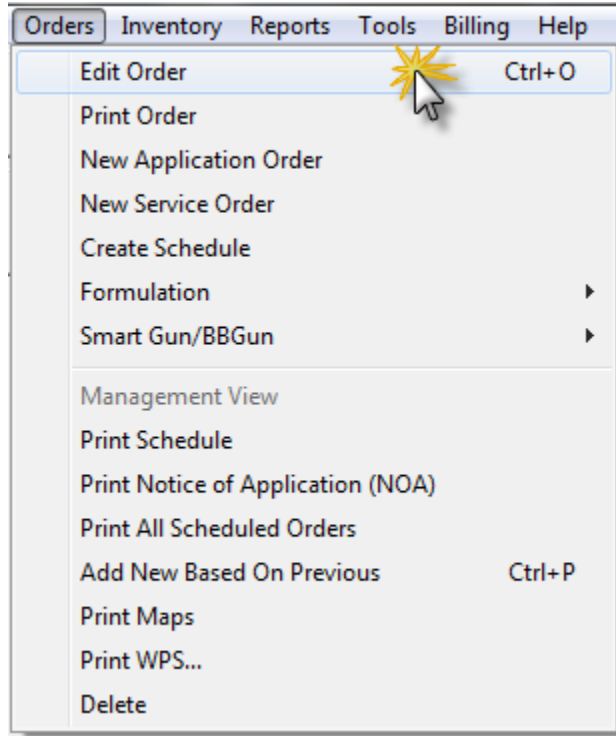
Orders Inventory Reports Tools Billing Help

Edit Order Ctrl+O
Print Order
New Application Order
New Service Order
Create Schedule
Formulation
Smart Gun/BBGun

Management View
Print Schedule
Print Notice of Application (NOA)
Print All Scheduled Orders
Add New Based On Previous Ctrl+P
Print Maps
Print WPS...
Delete